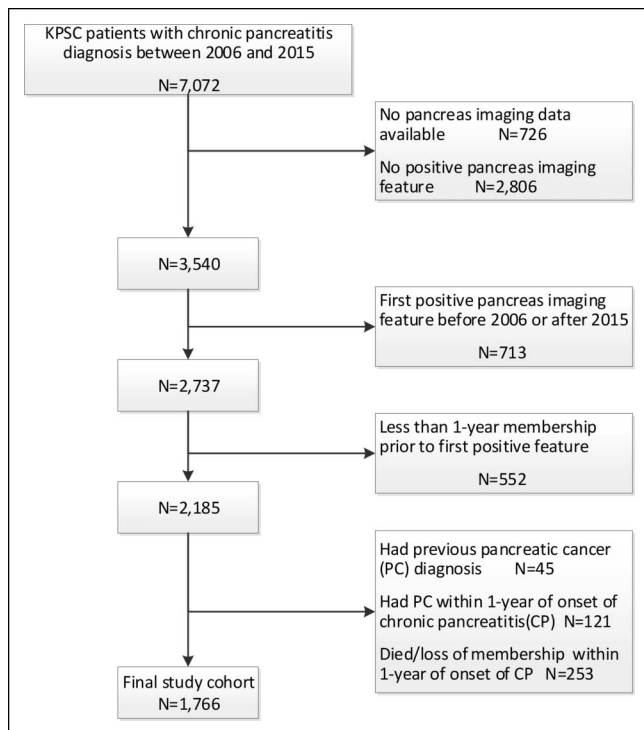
KPSC patients with chronic pancreatitis diagnosis between 2006 and 2015
N=7,072

No pancreas imaging data available N=726
No positive pancreas imaging feature N=2,806

N=3,540

First positive pancreas imaging feature before 2006 or after 2015
N=713

N=2,737

Less than 1-year membership prior to first positive feature
N=552

N=2,185

Had previous pancreatic cancer (PC) diagnosis N=45
Had PC within 1-year of onset of chronic pancreatitis(CP) N=121
Died/loss of membership within 1-year of onset of CP N=253

Final study cohort
N=1,766